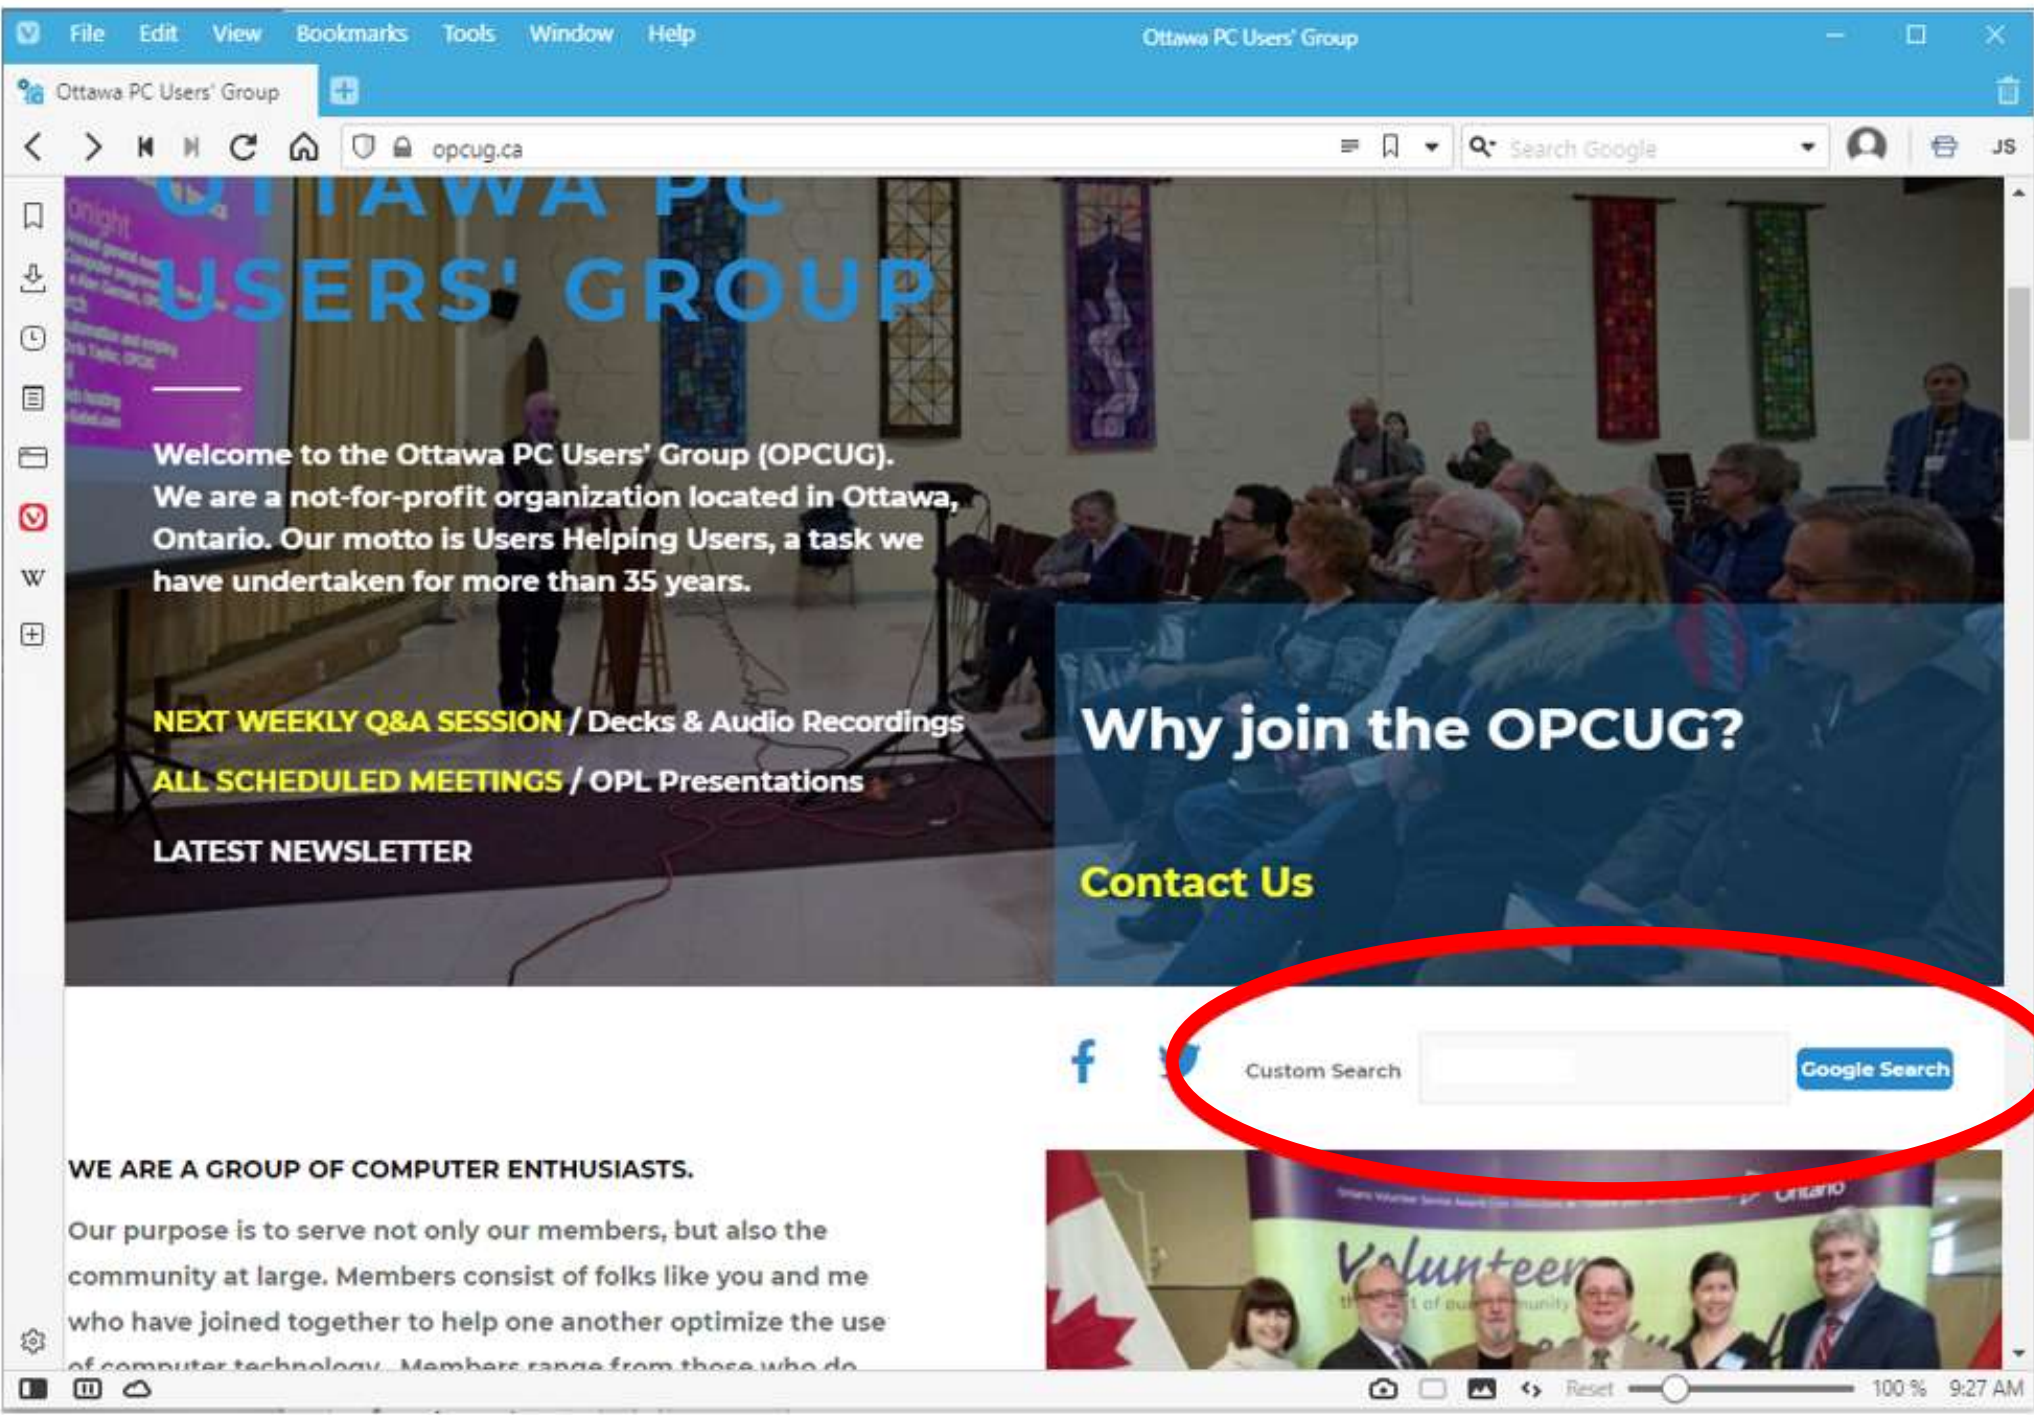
File Edit View Bookmarks Tools Window Help
Ottawa PC Users' Group

Ottawa PC Users' Group

opcug.ca

Search Google

JS

USERS' GROUP

Welcome to the Ottawa PC Users' Group (OPCUG). We are a not-for-profit organization located in Ottawa, Ontario. Our motto is Users Helping Users, a task we have undertaken for more than 35 years.

NEXT WEEKLY Q&A SESSION / Decks & Audio Recordings

ALL SCHEDULED MEETINGS / OPL Presentations

LATEST NEWSLETTER

Why join the OPCUG?

Contact Us

Custom Search

Google Search

WE ARE A GROUP OF COMPUTER ENTHUSIASTS.

Our purpose is to serve not only our members, but also the community at large. Members consist of folks like you and me who have joined together to help one another optimize the use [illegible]

Ontario

Volunteer

Reset 100 % 9:27 AM